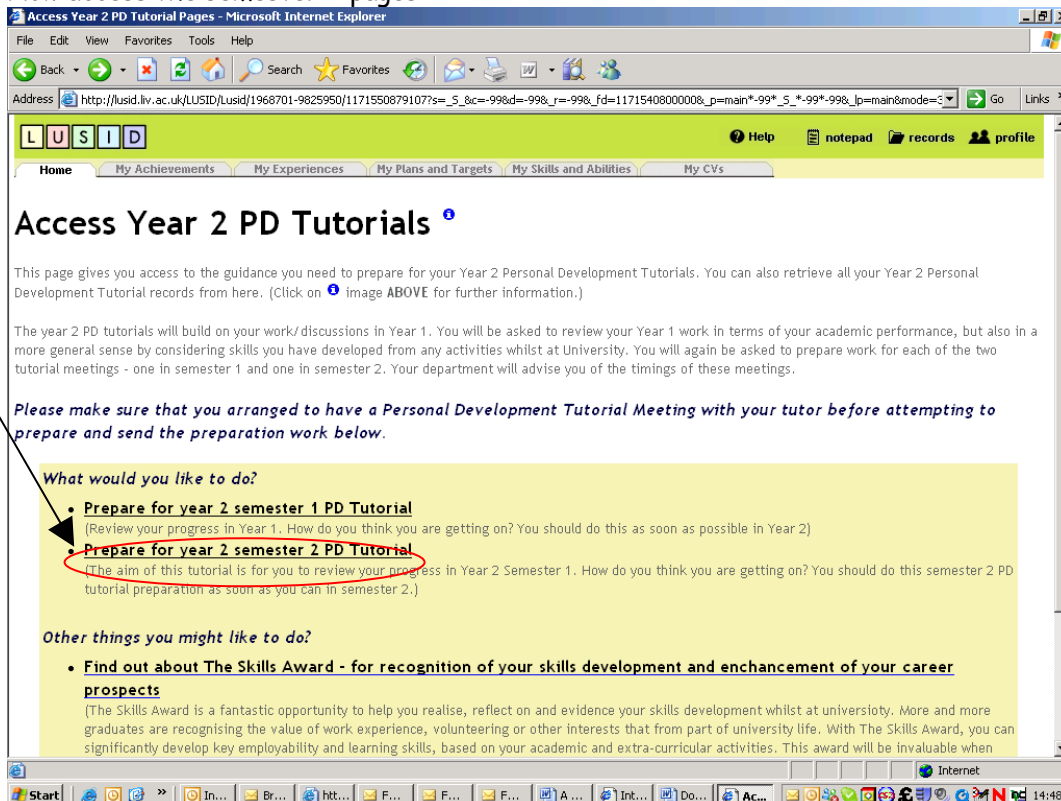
Access Year 2 PD Tutorial Pages - Microsoft Internet Explorer

File Edit View Favorites Tools Help

Back Search Favorites

Address http://lusid.liv.ac.uk/LUSID/Lusid/1968701-9825950/1171558079107?s=_S_&c=-99&d=-99&_r=-99&_fd=1171540800000&_p=main*-99*_S_*-99*-99&_lp=main&mode=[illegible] Go Links

L U S I D

Help notepad records profile

Home My Achievements My Experiences My Plans and Targets My Skills and Abilities My CVs

Access Year 2 PD Tutorials

This page gives you access to the guidance you need to prepare for your Year 2 Personal Development Tutorials. You can also retrieve all your Year 2 Personal Development Tutorial records from here. (Click on image ABOVE for further information.)

The year 2 PD tutorials will build on your work/discussions in Year 1. You will be asked to review your Year 1 work in terms of your academic performance, but also in a more general sense by considering skills you have developed from any activities whilst at University. You will again be asked to prepare work for each of the two tutorial meetings - one in semester 1 and one in semester 2. Your department will advise you of the timings of these meetings.

Please make sure that you arranged to have a Personal Development Tutorial Meeting with your tutor before attempting to prepare and send the preparation work below.

What would you like to do?

• Prepare for year 2 semester 1 PD Tutorial
(Review your progress in Year 1. How do you think you are getting on? You should do this as soon as possible in Year 2)

• Prepare for year 2 semester 2 PD Tutorial
(The aim of this tutorial is for you to review your progress in Year 2 Semester 1. How do you think you are getting on? You should do this semester 2 PD tutorial preparation as soon as you can in semester 2.)

Other things you might like to do?

• Find out about The Skills Award - for recognition of your skills development and enchancement of your career prospects
(The Skills Award is a fantastic opportunity to help you realise, reflect on and evidence your skills development whilst at universioty. More and more graduates are recognising the value of work experience, volunteering or other interests that from part of university life. With The Skills Award, you can significantly develop key employability and learning skills, based on your academic and extra-curricular activities. This award will be invaluable when

Internet

Start In... Br... htt... F... F... F... A ... Int... Do... Ac... 14:48